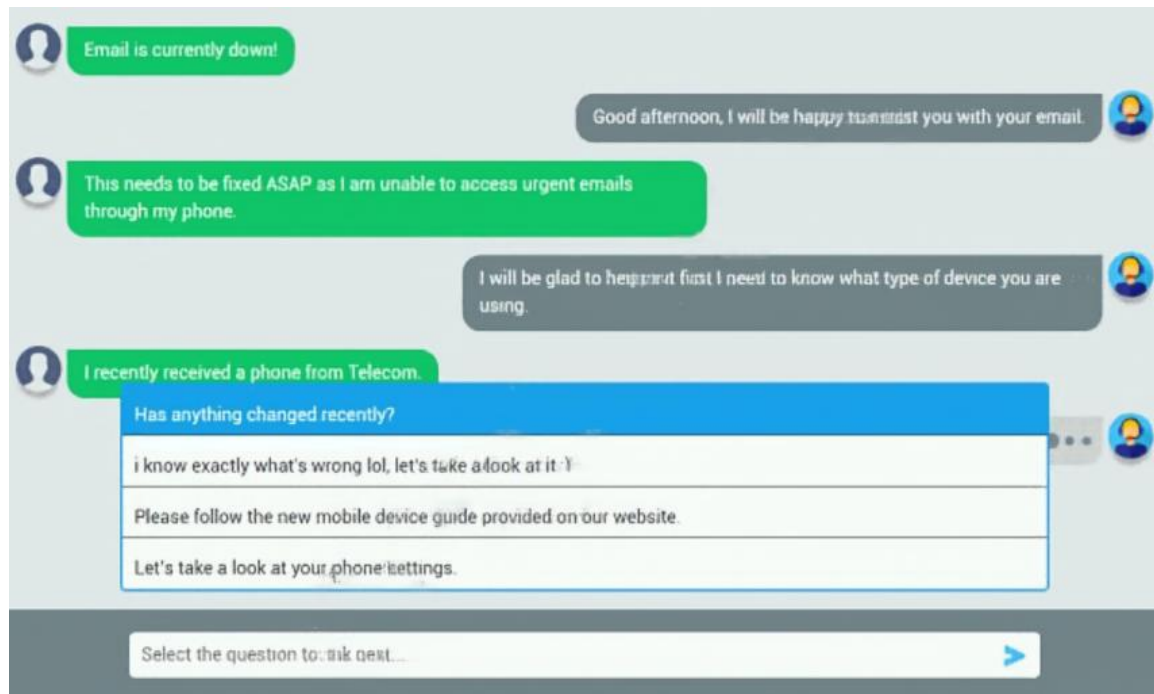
Email is currently down!

Good afternoon, I will be happy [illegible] you with your email.

This needs to be fixed ASAP as I am unable to access urgent emails through my phone.

I will be glad to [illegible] first I need to know what type of device you are using.

I recently received a phone from Telecom.

Has anything changed recently?

i know exactly what's wrong lol, let's take a look at it :)

Please follow the new mobile device guide provided on our website.

Let's take a look at your phone settings.

Select the question to ask next...